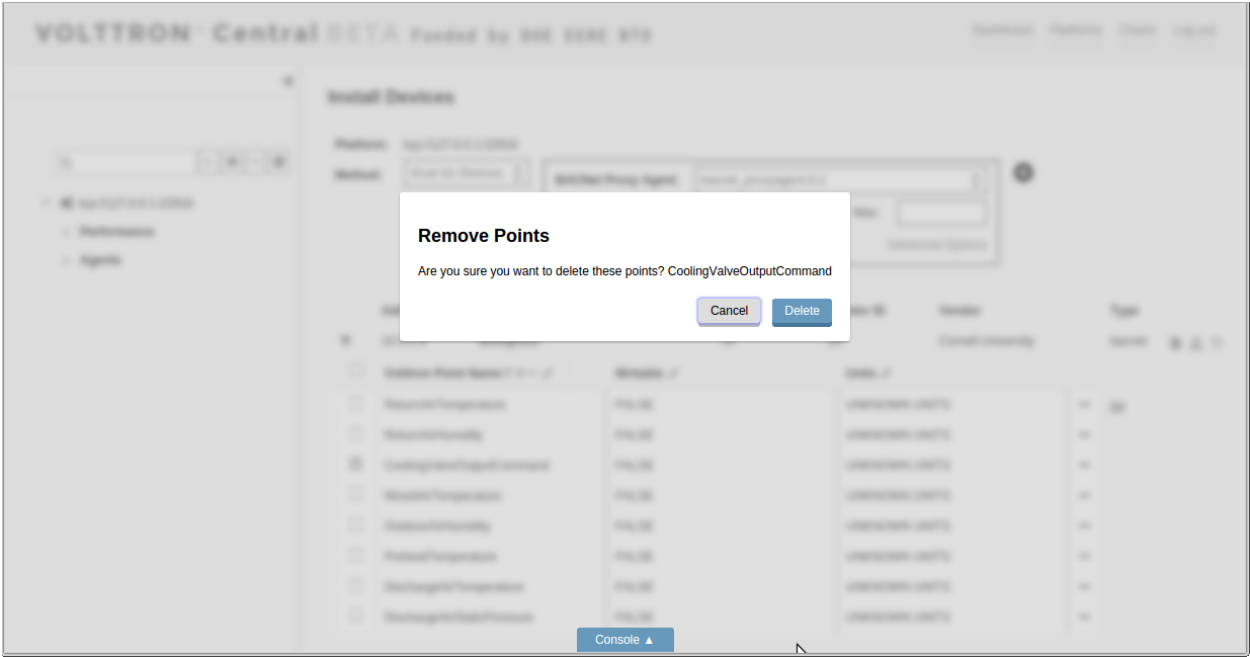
VOLTTRON Central BETA Funded by DOE EERE BTO

Dashboard Platforms Charts Log out

Install Devices

Platform:

Method:

BACNet Proxy Agent:

Remove Points

Are you sure you want to delete these points? CoolingValveOutputCommand

Cancel Delete

Vendor

Type

Volttron Point Name

Writable

Units

ReturnAirTemperature FALSE UNKNOWN UNITS
ReturnAirHumidity FALSE UNKNOWN UNITS
CoolingValveOutputCommand FALSE UNKNOWN UNITS
MixedAirTemperature FALSE UNKNOWN UNITS
OutdoorAirHumidity FALSE UNKNOWN UNITS
PreheatTemperature FALSE UNKNOWN UNITS
DischargeAirTemperature FALSE UNKNOWN UNITS
DischargeAirStaticPressure FALSE UNKNOWN UNITS

Console ▲